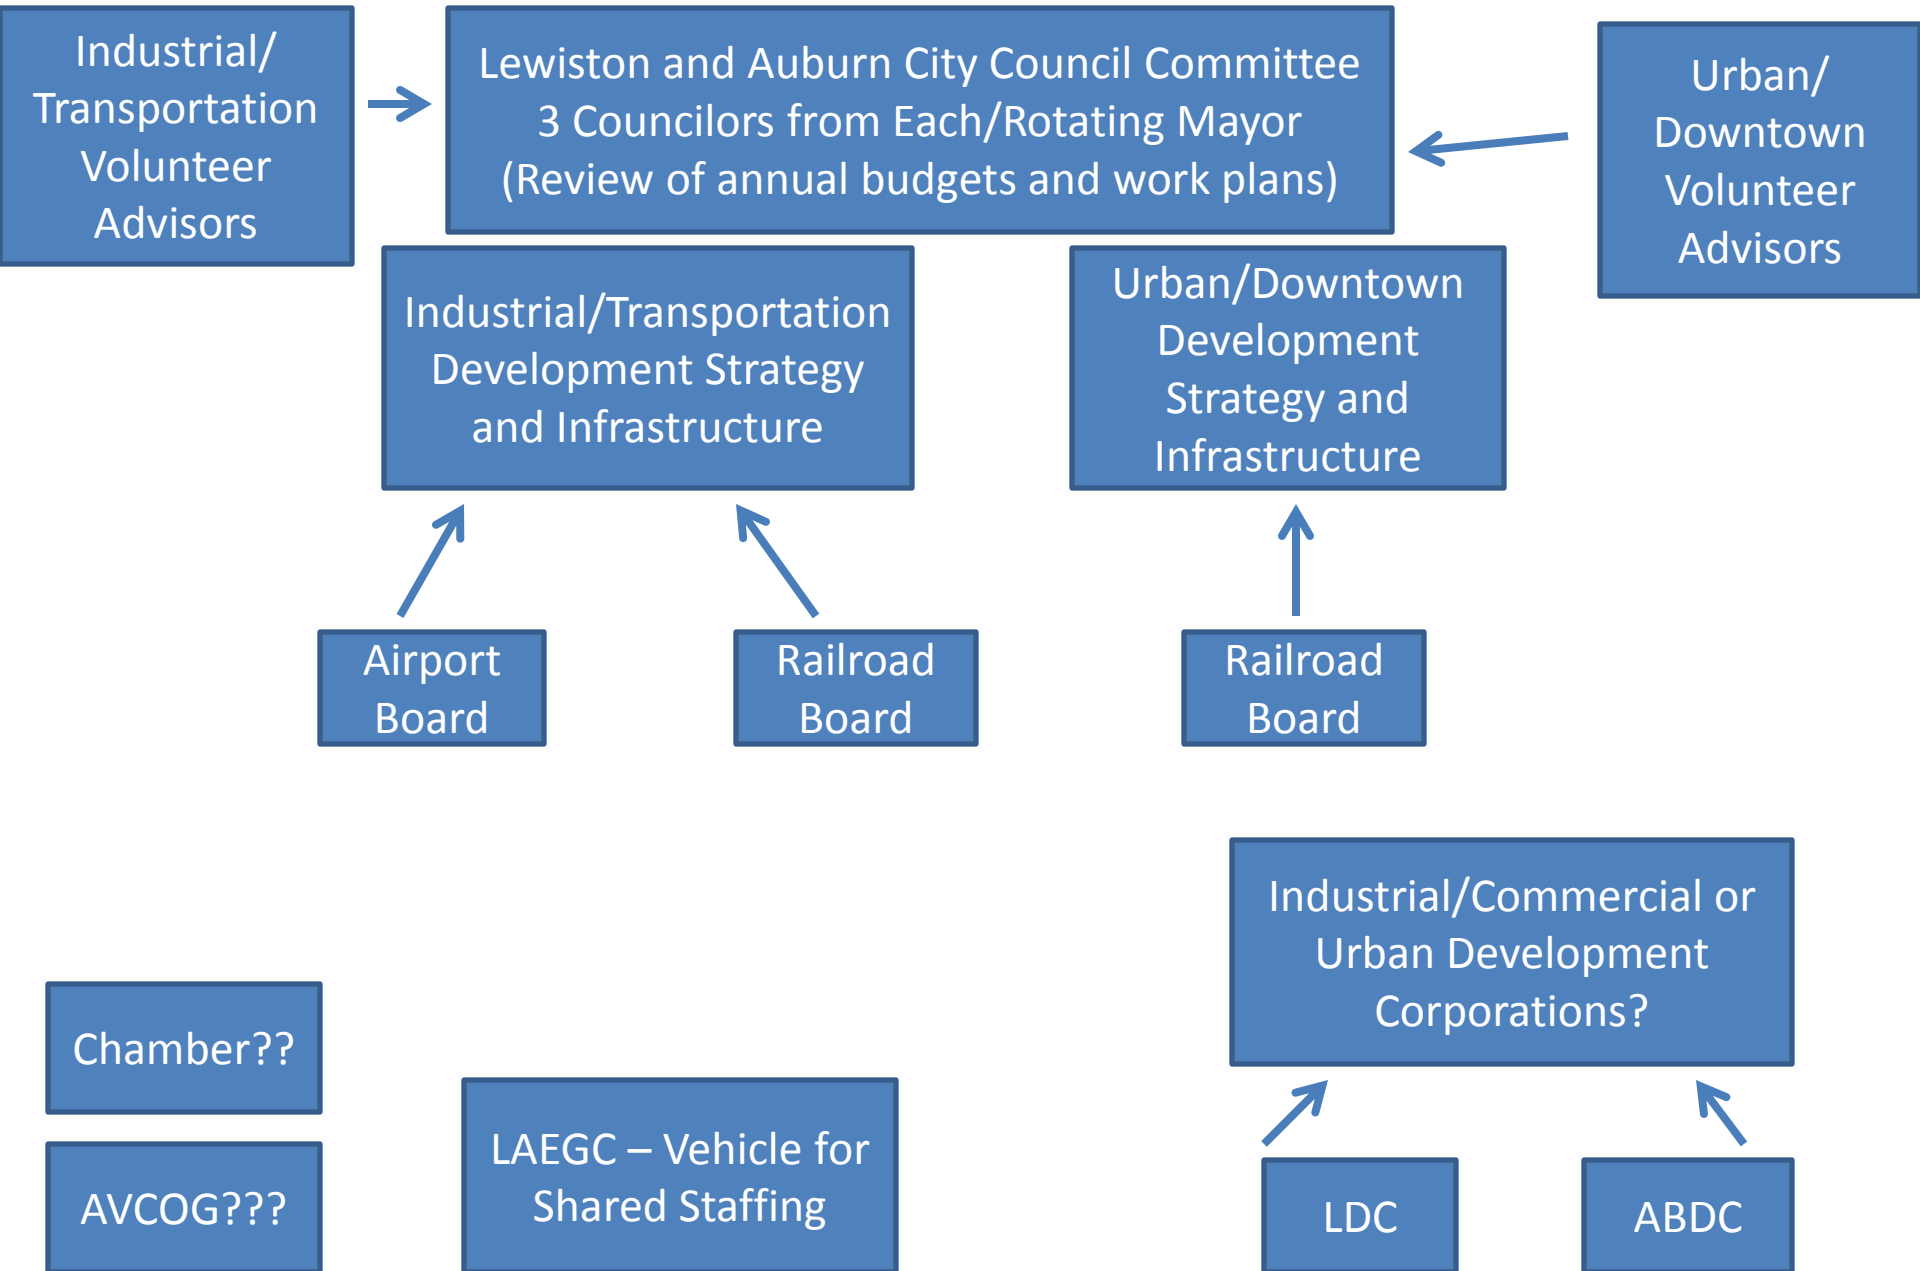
Industrial/ Transportation Volunteer Advisors

Lewiston and Auburn City Council Committee
3 Councilors from Each/Rotating Mayor
(Review of annual budgets and work plans)

Urban/ Downtown Volunteer Advisors

Industrial/Transportation Development Strategy and Infrastructure

Urban/Downtown Development Strategy and Infrastructure

Airport Board

Railroad Board

Railroad Board

Industrial/Commercial or Urban Development Corporations?

Chamber??

AVCOG???

LAEGC – Vehicle for Shared Staffing

LDC

ABDC